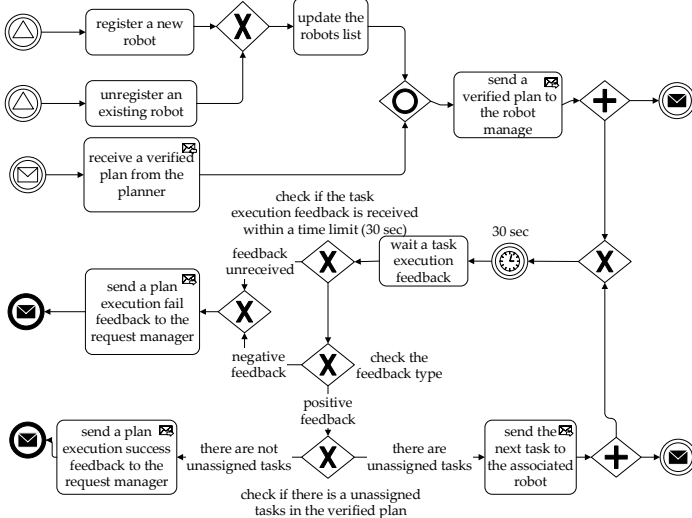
register a new robot

unregister an existing robot

receive a verified plan from the planner

update the robots list

send a verified plan to the robot manage

check if the task execution feedback is received within a time limit (30 sec)

30 sec

wait a task execution feedback

feedback unreceived

send a plan execution fail feedback to the request manager

negative feedback

check the feedback type

positive feedback

send a plan execution success feedback to the request manager

there are not unassigned tasks

there are unassigned tasks

send the next task to the associated robot

check if there is a unassigned tasks in the verified plan